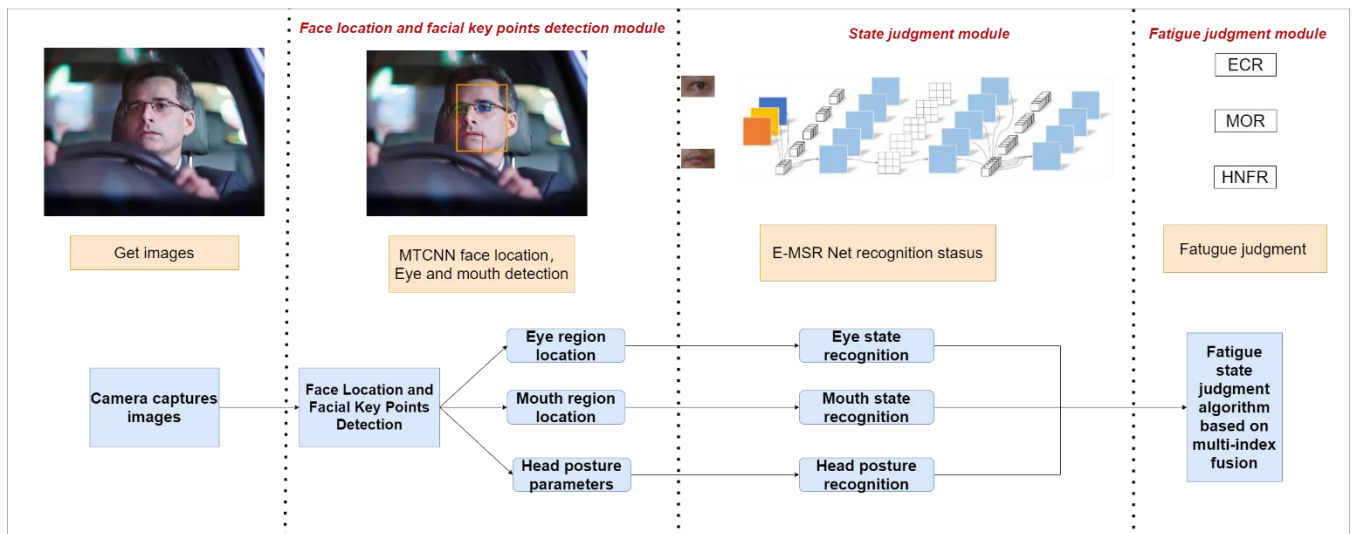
Face location and facial key points detection module

State judgment module

Fatigue judgment module

ECR

MOR

HNFR

Get images

MTCNN face location, Eye and mouth detection

E-MSR Net recognition stasus

Fatugue judgment

Camera captures images

Face Location and Facial Key Points Detection

Eye region location

Mouth region location

Head posture parameters

Eye state recognition

Mouth state recognition

Head posture recognition

Fatigue state judgment algorithm based on multi-index fusion